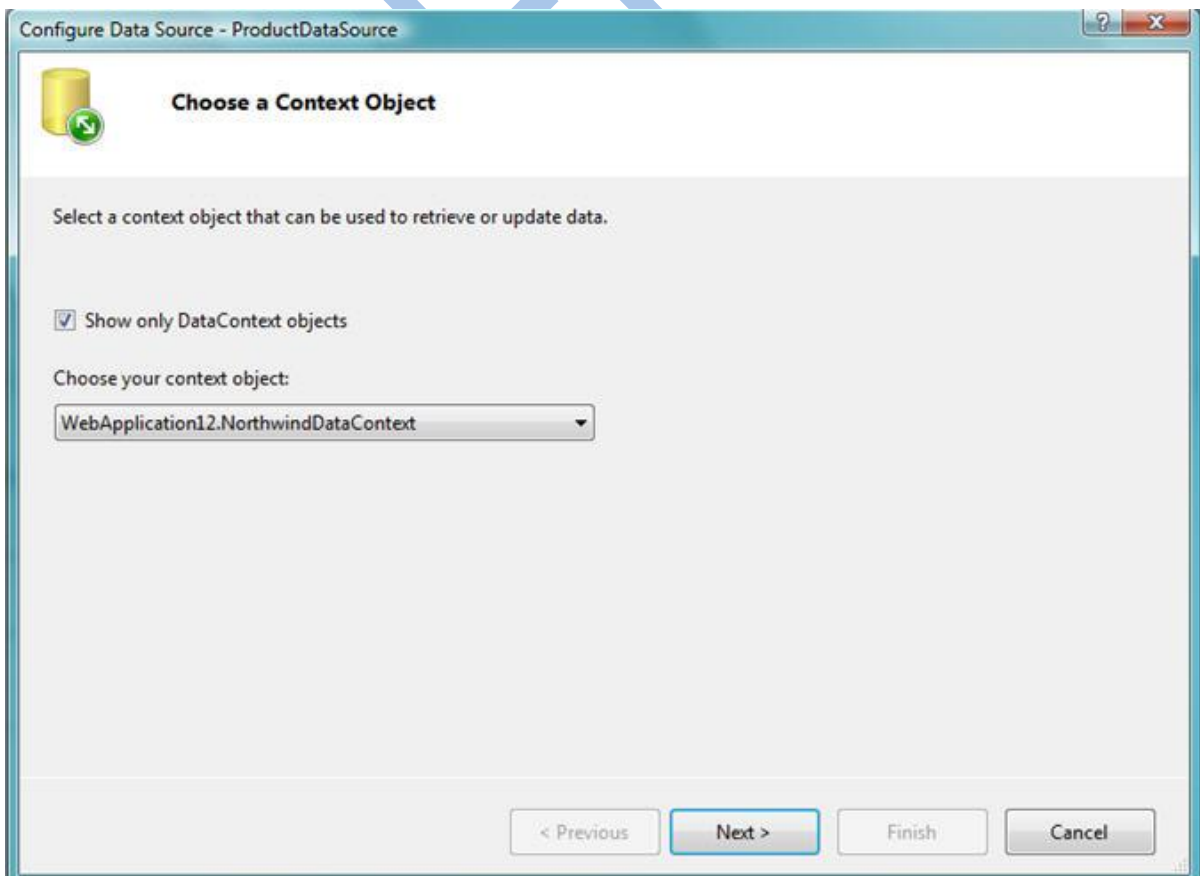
Configure Data Source - ProductDataSource

?

X

Choose a Context Object

Select a context object that can be used to retrieve or update data.

Show only DataContext objects

Choose your context object:

WebApplication12.NorthwindDataContext

< Previous

Next >

Finish

Cancel